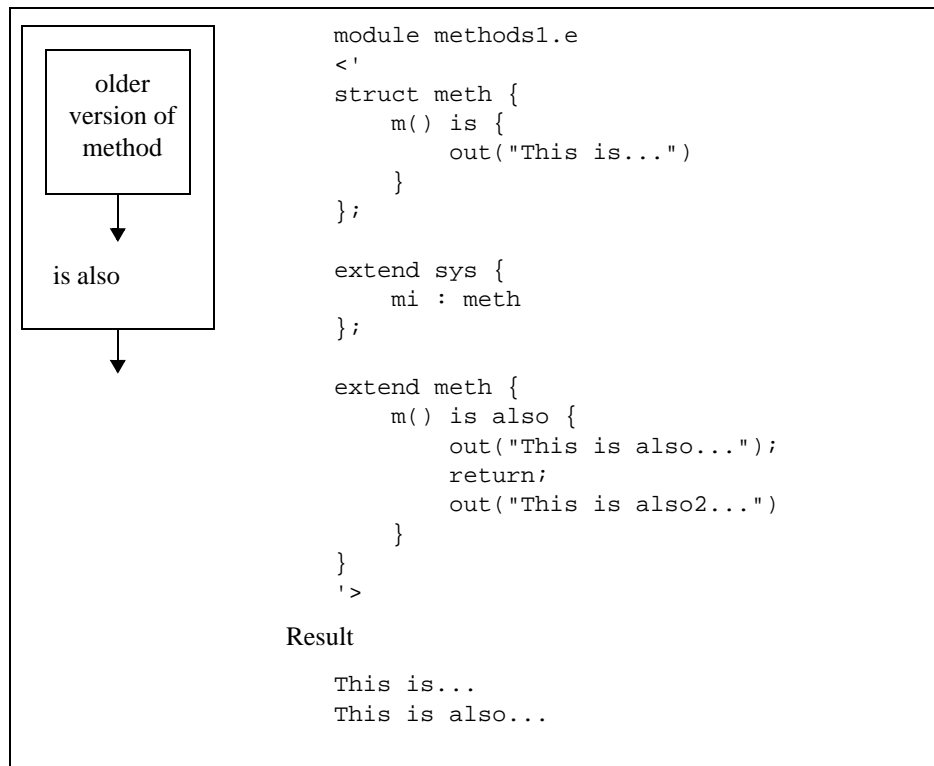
older version of method

is also

module methods1.e
<'
struct meth {
    m() is {
        out("This is...")
    }
};

extend sys {
    mi : meth
};

extend meth {
    m() is also {
        out("This is also...");
        return;
        out("This is also2...")
    }
}
'>

Result

This is...
This is also...